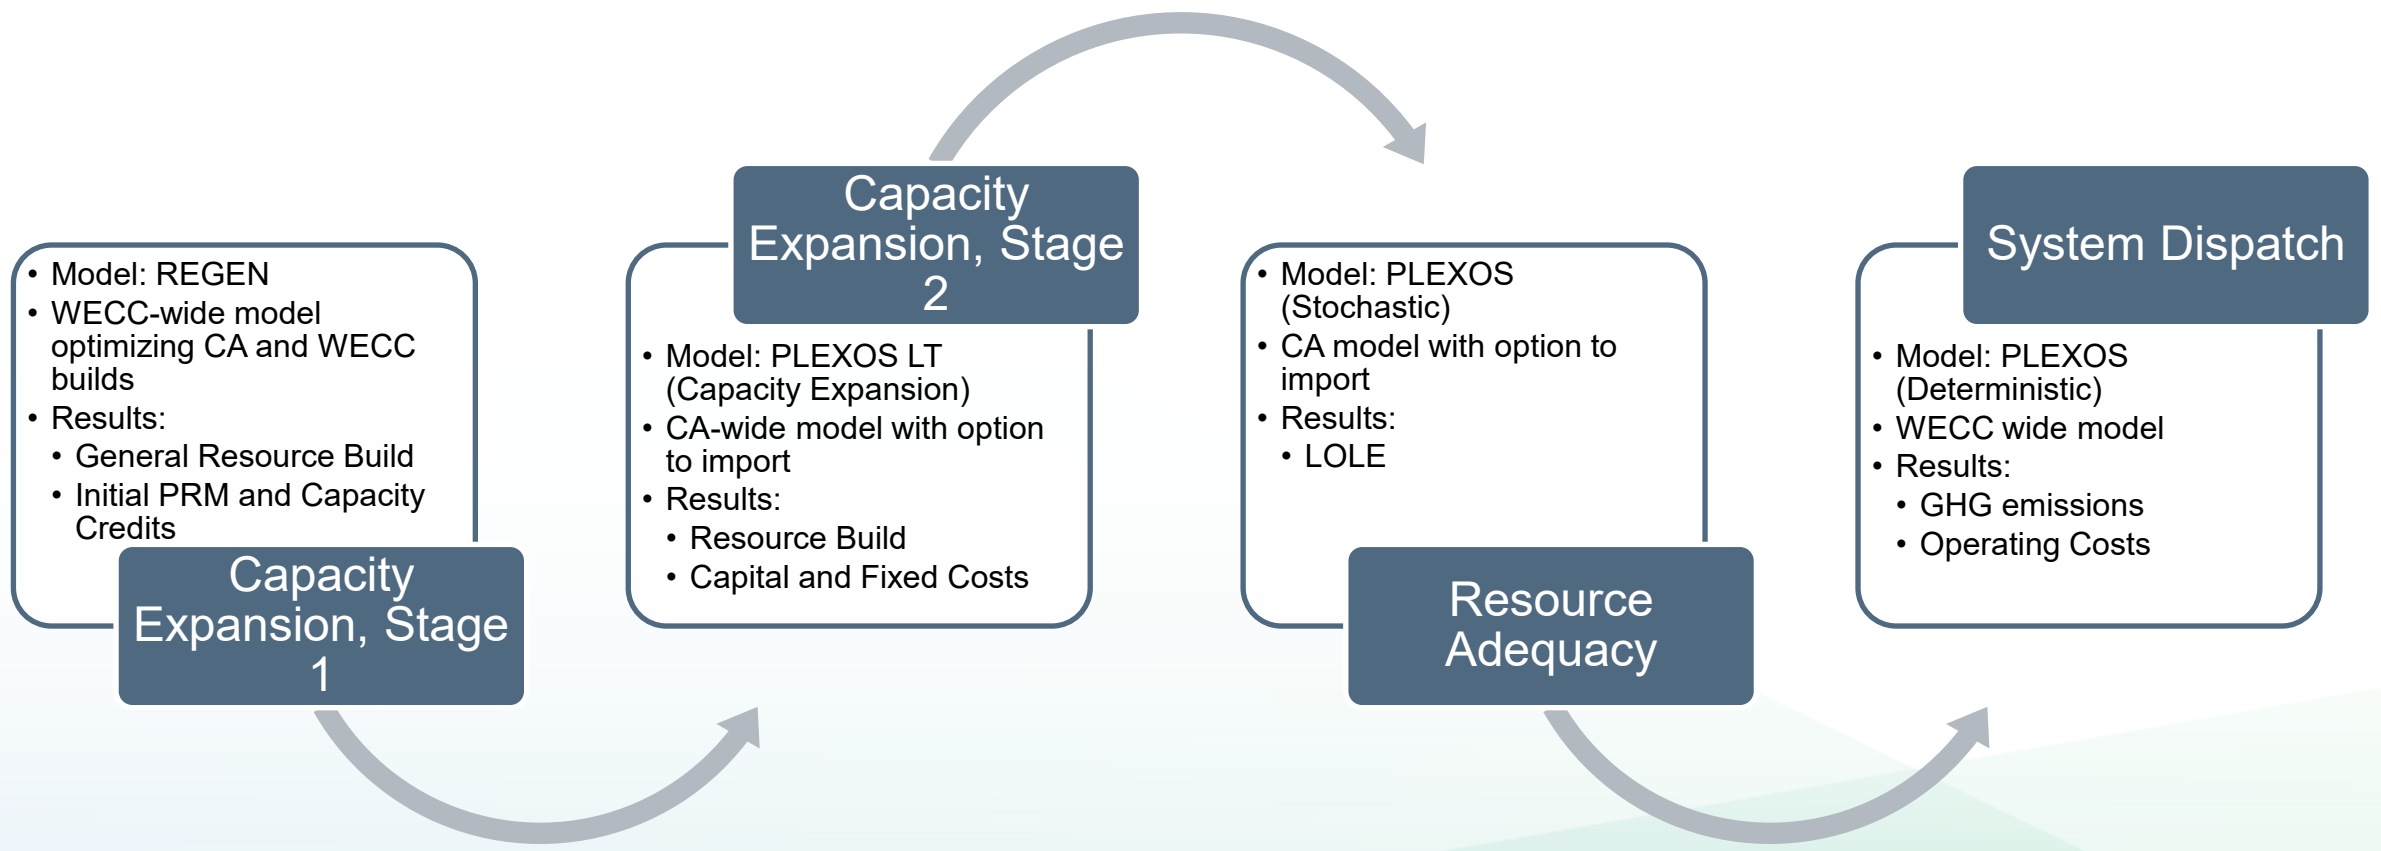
Capacity Expansion, Stage 1

• Model: REGEN
• WECC-wide model optimizing CA and WECC builds
• Results:
  • General Resource Build
  • Initial PRM and Capacity Credits

Capacity Expansion, Stage 2

• Model: PLEXOS LT (Capacity Expansion)
• CA-wide model with option to import
• Results:
  • Resource Build
  • Capital and Fixed Costs

Resource Adequacy

• Model: PLEXOS (Stochastic)
• CA model with option to import
• Results:
  • LOLE

System Dispatch

• Model: PLEXOS (Deterministic)
• WECC wide model
• Results:
  • GHG emissions
  • Operating Costs